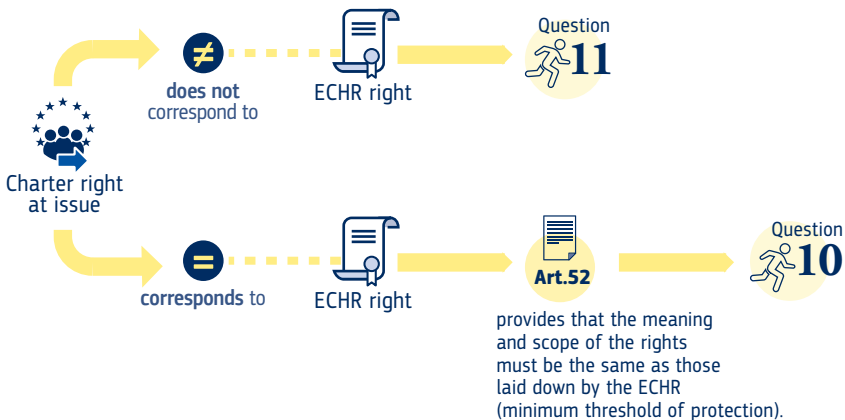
Charter right at issue

$\neq$

does not correspond to

ECHR right

Question 11

=

corresponds to

ECHR right

Art.52

provides that the meaning and scope of the rights must be the same as those laid down by the ECHR (minimum threshold of protection).

Question 10